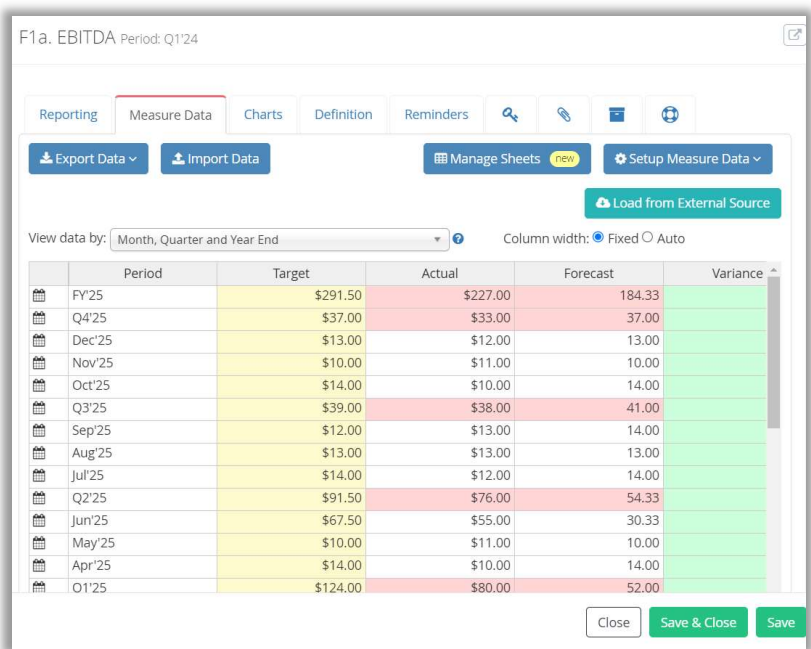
F1a. EBITDA Period: Q1'24

Reporting | Measure Data | Charts | Definition | Reminders

Export Data | Import Data | Manage Sheets new | Setup Measure Data

Load from External Source

View data by: Month, Quarter and Year End | Column width: Fixed Auto

| | Period | Target | Actual | Forecast | Variance |
|---|---|---|---|---|---|
| | FY'25 | $291.50 | $227.00 | 184.33 | |
| | Q4'25 | $37.00 | $33.00 | 37.00 | |
| | Dec'25 | $13.00 | $12.00 | 13.00 | |
| | Nov'25 | $10.00 | $11.00 | 10.00 | |
| | Oct'25 | $14.00 | $10.00 | 14.00 | |
| | Q3'25 | $39.00 | $38.00 | 41.00 | |
| | Sep'25 | $12.00 | $13.00 | 14.00 | |
| | Aug'25 | $13.00 | $13.00 | 13.00 | |
| | Jul'25 | $14.00 | $12.00 | 14.00 | |
| | Q2'25 | $91.50 | $76.00 | 54.33 | |
| | Jun'25 | $67.50 | $55.00 | 30.33 | |
| | May'25 | $10.00 | $11.00 | 10.00 | |
| | Apr'25 | $14.00 | $10.00 | 14.00 | |
| | Q1'25 | $124.00 | $80.00 | 52.00 | |

Close | Save & Close | Save